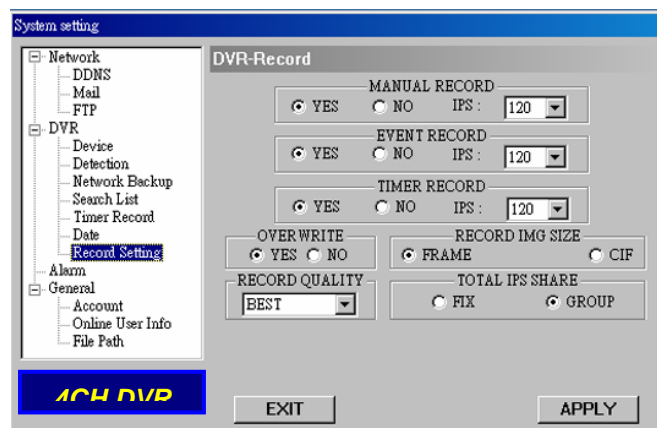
System setting

Network
DDNS
Mail
FTP
DVR
Device
Detection
Network Backup
Search List
Timer Record
Date
Record Setting
Alarm
General
Account
Online User Info
File Path

4CH DVR

DVR-Record

MANUAL RECORD
YES NO IPS : 120

EVENT RECORD
YES NO IPS : 120

TIMER RECORD
YES NO IPS : 120

OVER WRITE
YES NO

RECORD IMG SIZE
FRAME CIF

RECORD QUALITY
BEST

TOTAL IPS SHARE
FIX GROUP

EXIT
APPLY